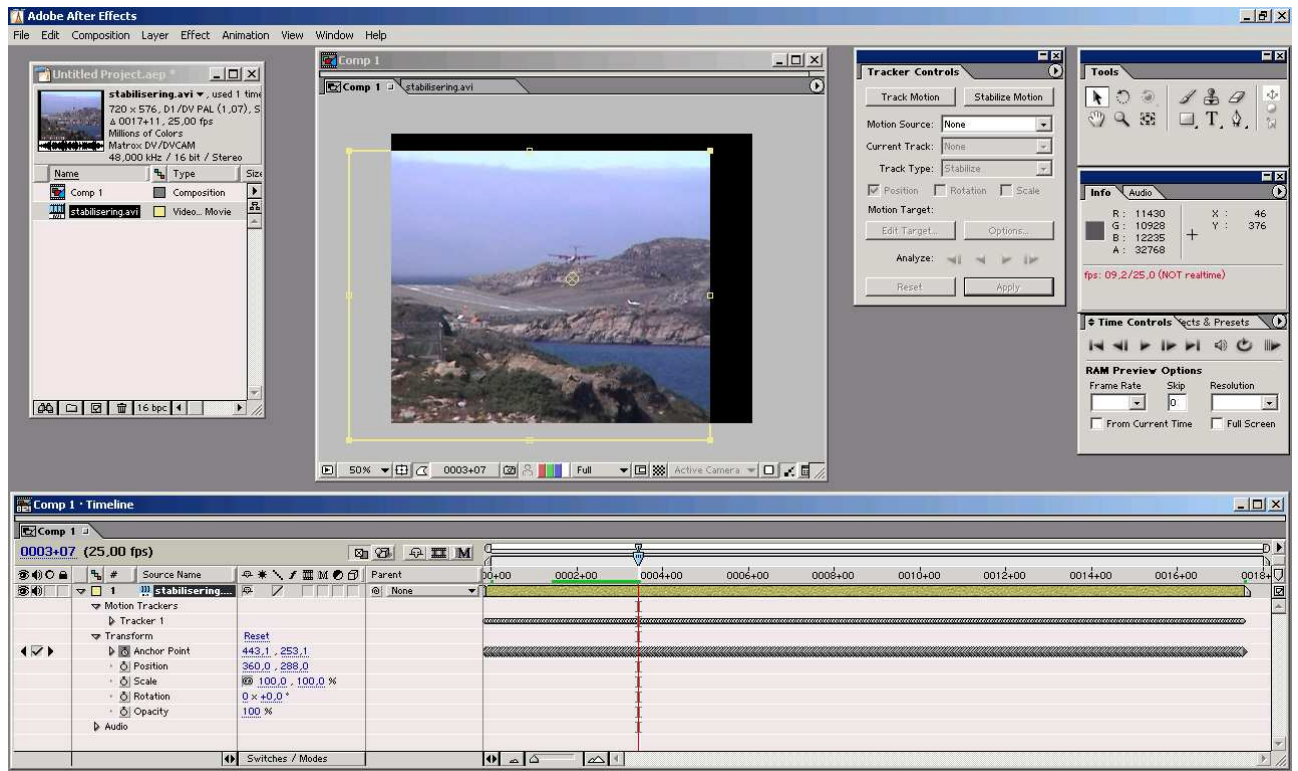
Adobe After Effects

File Edit Composition Layer Effect Animation View Window Help

Untitled Project.aep *

stabilisering.avi ▾, used 1 time
720 × 576, D1/DV PAL (1,07), S
Δ 0017+11, 25,00 fps
Millions of Colors
Matrox DV/DVCAM
48,000 kHz / 16 bit / Stereo

| Name | Type | Size |
|---|---|---|
| Comp 1 | Composition | |
| stabilisering.avi | Video... Movie | |

16 bpc

Comp 1

Comp 1 | stabilisering.avi

50% 0003+07 Full Active Camera

Tracker Controls

Track Motion | Stabilize Motion

Motion Source: None
Current Track: None
Track Type: Stabilize
Position | Rotation | Scale
Motion Target:
Edit Target... | Options...
Analyze:
Reset | Apply

Tools

Info | Audio

R : 11430
G : 10928
B : 12235
A : 32768

X : 46
Y : 376

fps: 09,2/25,0 (NOT realtime)

Time Controls | ects & Presets

RAM Preview Options
Frame Rate | Skip | Resolution
0
From Current Time | Full Screen

Comp 1 · Timeline

Comp 1

0003+07 (25,00 fps)

Source Name | Parent
1 stabilisering... | None

0+00 0002+00 0004+00 0006+00 0008+00 0010+00 0012+00 0014+00 0016+00 0018+

Motion Trackers
Tracker 1
Transform | Reset
Anchor Point | 443,1 , 253,1
Position | 360,0 , 288,0
Scale | 100,0 , 100,0 %
Rotation | 0 x +0,0 °
Opacity | 100 %
Audio

Switches / Modes